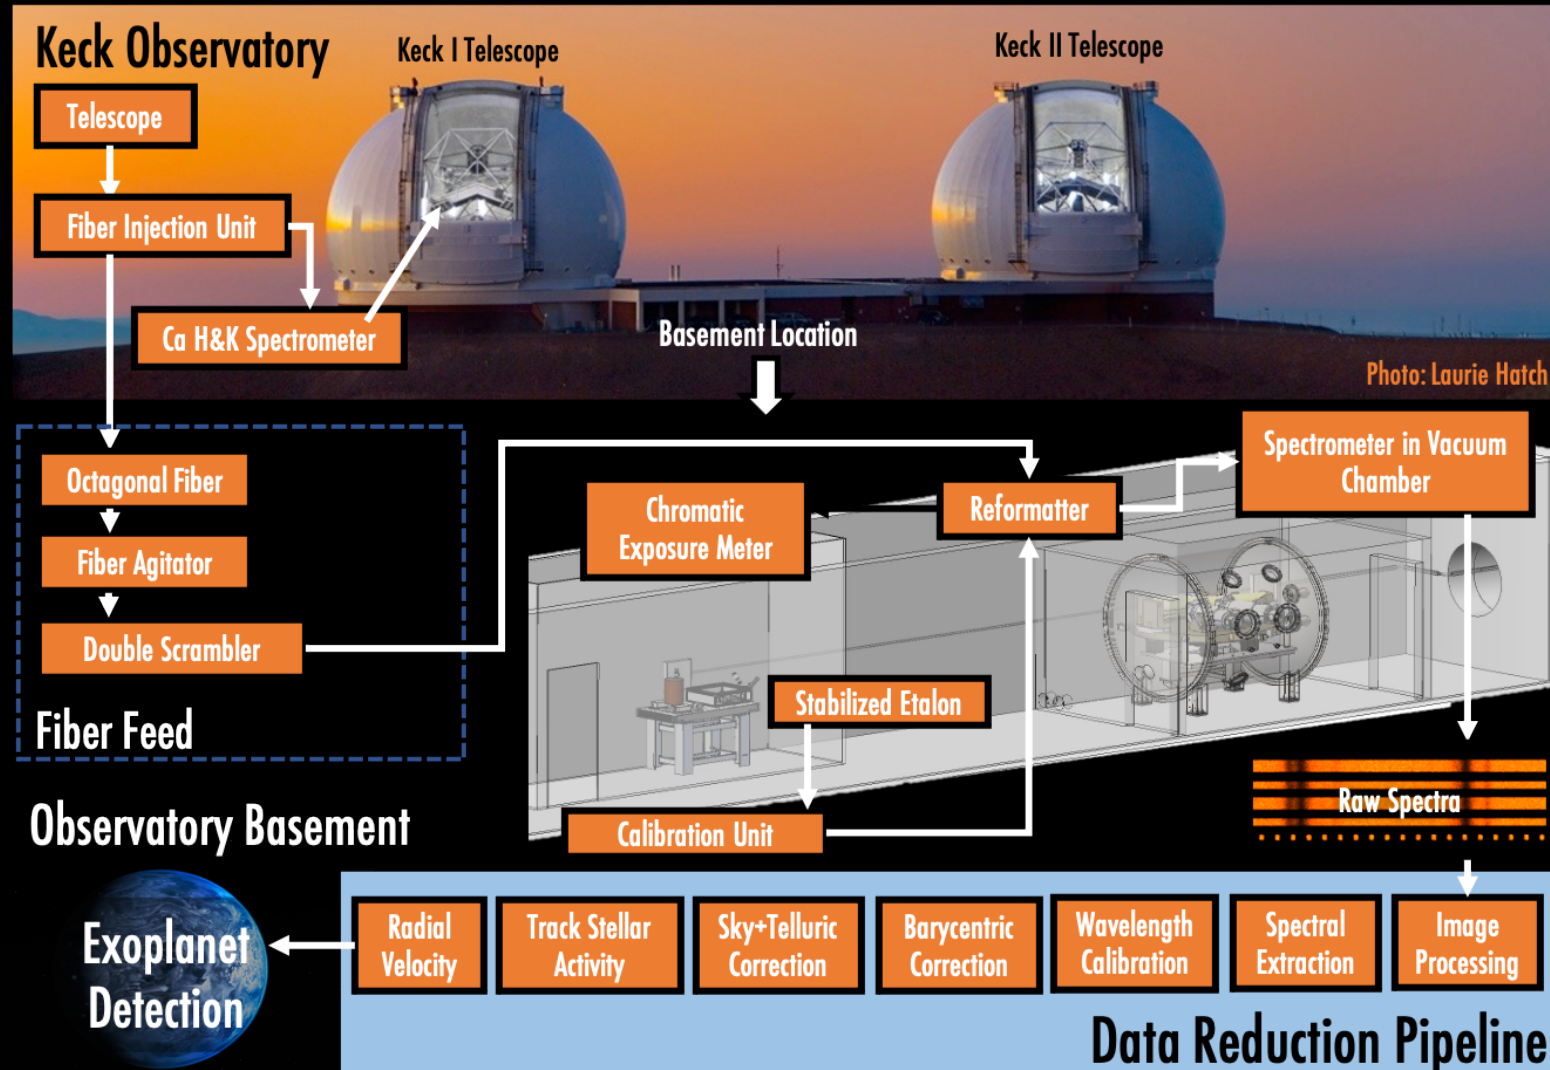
Keck Observatory

Telescope

Fiber Injection Unit

Ca H&K Spectrometer

Keck I Telescope

Keck II Telescope

Basement Location

Photo: Laurie Hatch

Octagonal Fiber

Fiber Agitator

Double Scrambler

Fiber Feed

Chromatic Exposure Meter

Reformatter

Spectrometer in Vacuum Chamber

Stabilized Etalon

Calibration Unit

Raw Spectra

Observatory Basement

Exoplanet Detection

Radial Velocity

Track Stellar Activity

Sky+Telluric Correction

Barycentric Correction

Wavelength Calibration

Spectral Extraction

Image Processing

Data Reduction Pipeline